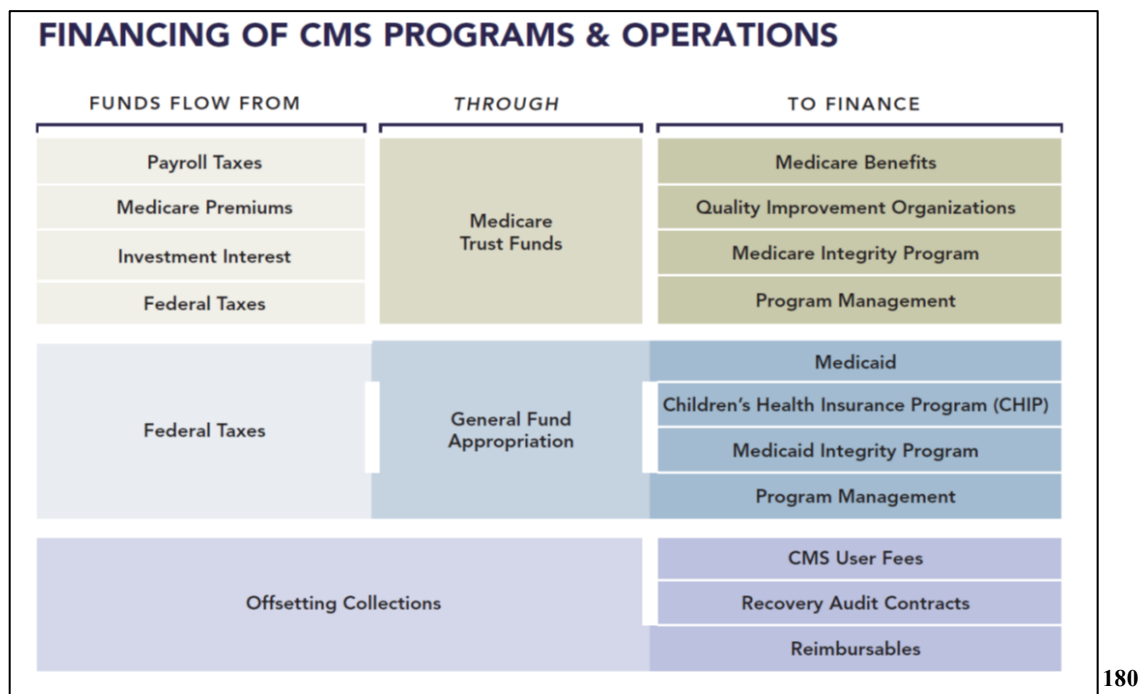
FINANCING OF CMS PROGRAMS & OPERATIONS

| FUNDS FLOW FROM | THROUGH | TO FINANCE |
|---|---|---|
| Payroll Taxes | Medicare Trust Funds | Medicare Benefits |
| Medicare Premiums | | Quality Improvement Organizations |
| Investment Interest | | Medicare Integrity Program |
| Federal Taxes | | Program Management |
| Federal Taxes | General Fund Appropriation | Medicaid |
| | | Children's Health Insurance Program (CHIP) |
| | | Medicaid Integrity Program |
| | | Program Management |
| Offsetting Collections | | CMS User Fees |
| | | Recovery Audit Contracts |
| | | Reimbursables |

180